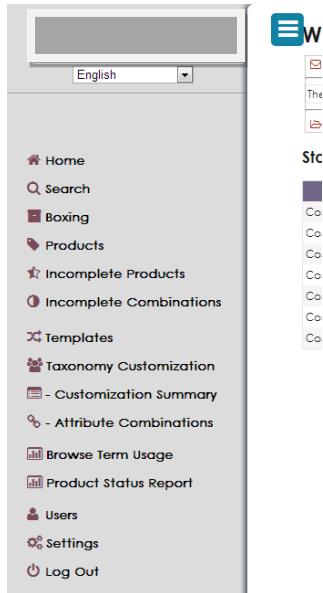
English

Home
Search
Boxing
Products
Incomplete Products
Incomplete Combinations
Templates
Taxonomy Customization
- Customization Summary
- Attribute Combinations
Browse Term Usage
Product Status Report
Users
Settings
Log Out

W

The

Sto

Co
Co
Co
Co
Co
Co
Co